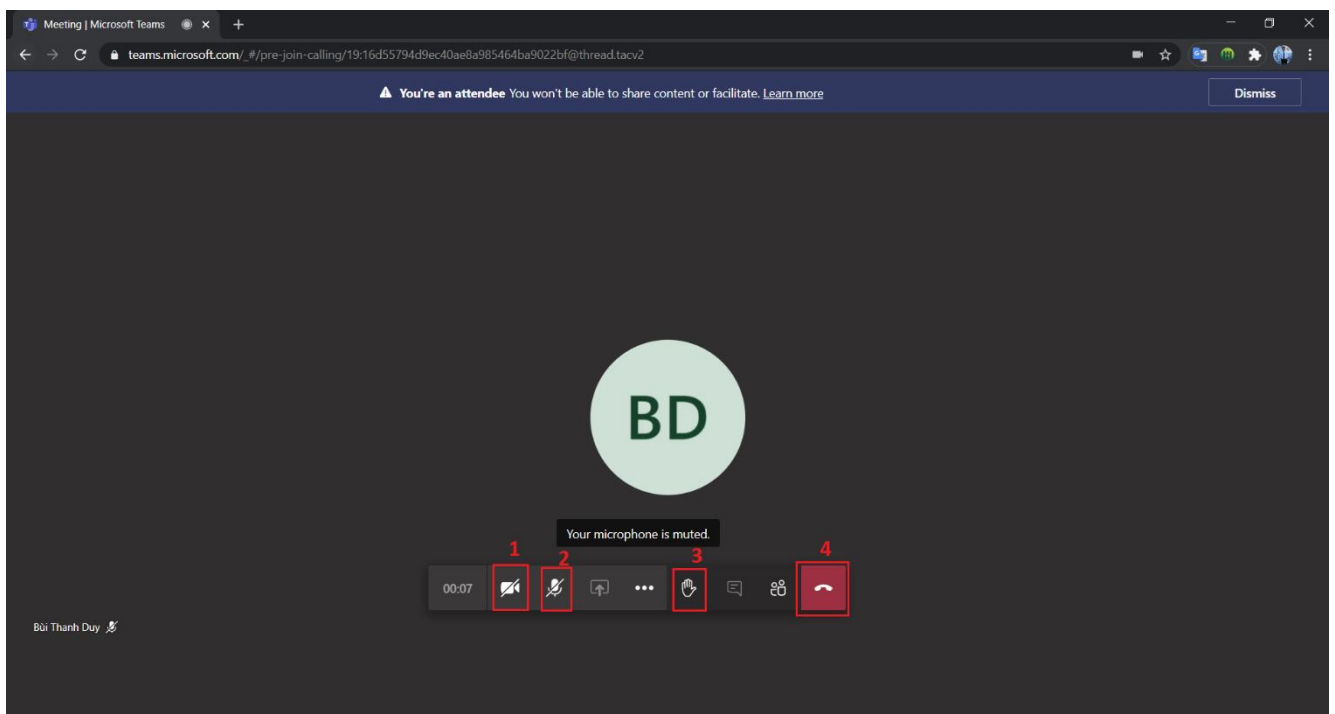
Meeting | Microsoft Teams

teams.microsoft.com/_#/pre-join-calling/19:16d55794d9ec40ae8a985464ba9022bf@thread.tacv2

You're an attendee You won't be able to share content or facilitate. Learn more

Dismiss

BD

Your microphone is muted.

1

2

3

4

00:07

Bùi Thanh Duy